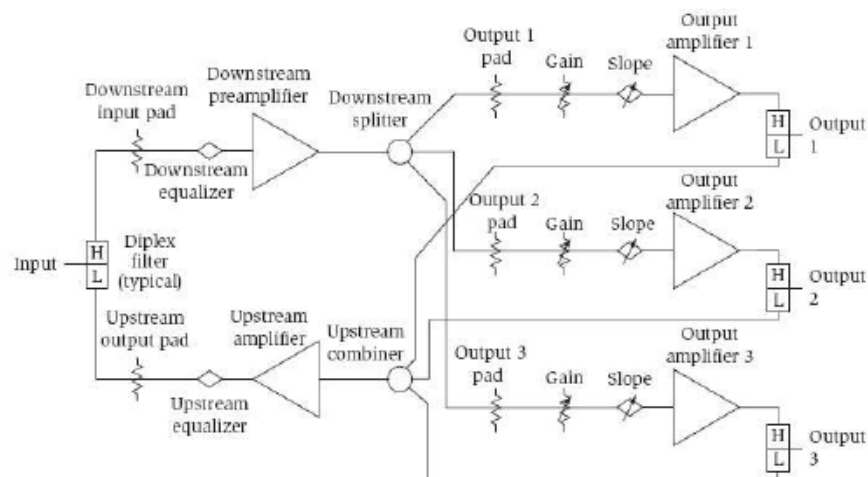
Output 1 pad
Gain
Slope
Output amplifier 1
Downstream input pad
Downstream preamplifier
Downstream splitter
H
L
Output 1
Downstream equalizer
Output 2 pad
Gain
Slope
Output amplifier 2
Input
H
L
Diplex filter (typical)
H
L
Output 2
Upstream output pad
Upstream amplifier
Upstream combiner
Output 3 pad
Gain
Slope
Output amplifier 3
Upstream equalizer
H
L
Output 3